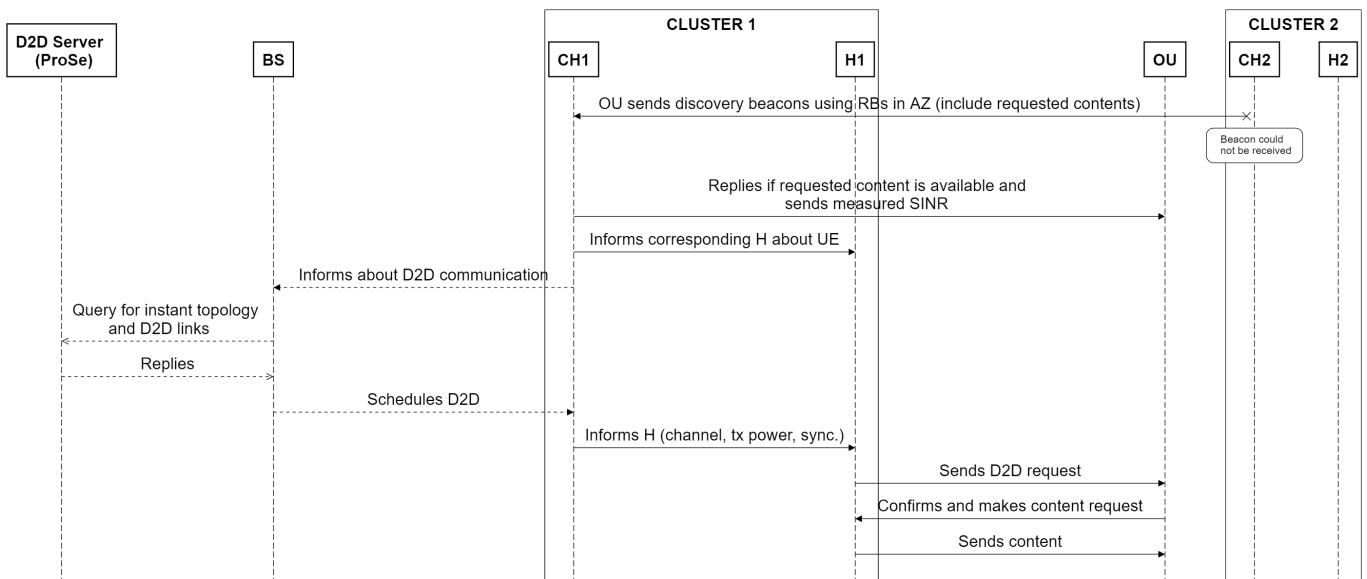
CLUSTER 1

CLUSTER 2

D2D Server (ProSe)

BS

CH1

H1

OU

CH2

H2

OU sends discovery beacons using RBs in AZ (include requested contents)

Beacon could not be received

Replies if requested content is available and sends measured SINR

Informs corresponding H about UE

Informs about D2D communication

Query for instant topology and D2D links

Replies

Schedules D2D

Informs H (channel, tx power, sync.)

Sends D2D request

Confirms and makes content request

Sends content